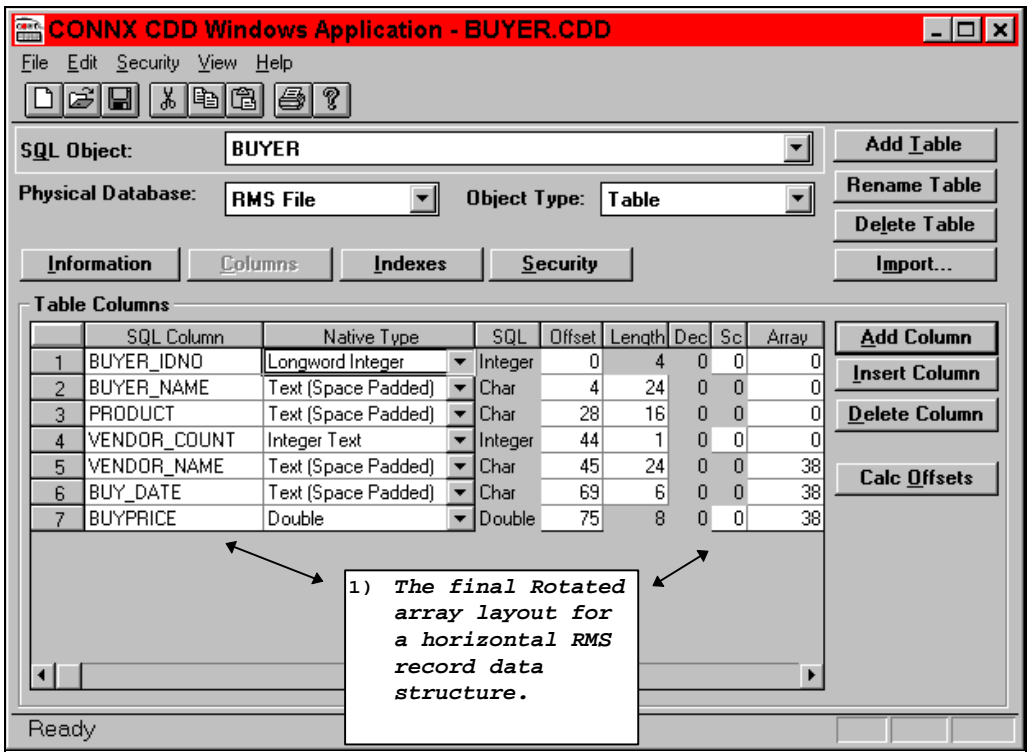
CONNX CDD Windows Application - BUYER.CDD

File Edit Security View Help

SQL Object: BUYER

Physical Database: RMS File

Object Type: Table

Add Table

Rename Table

Delete Table

Import...

Information Columns Indexes Security

Table Columns

| | SQL Column | Native Type | SQL | Offset | Length | Dec | Sc | Array |
|---|---|---|---|---|---|---|---|---|
| 1 | BUYER_IDNO | Longword Integer | Integer | 0 | 4 | 0 | 0 | 0 |
| 2 | BUYER_NAME | Text (Space Padded) | Char | 4 | 24 | 0 | 0 | 0 |
| 3 | PRODUCT | Text (Space Padded) | Char | 28 | 16 | 0 | 0 | 0 |
| 4 | VENDOR_COUNT | Integer Text | Integer | 44 | 1 | 0 | 0 | 0 |
| 5 | VENDOR_NAME | Text (Space Padded) | Char | 45 | 24 | 0 | 0 | 38 |
| 6 | BUY_DATE | Text (Space Padded) | Char | 69 | 6 | 0 | 0 | 38 |
| 7 | BUYPRICE | Double | Double | 75 | 8 | 0 | 0 | 38 |

Add Column

Insert Column

Delete Column

Calc Offsets

1) The final Rotated array layout for a horizontal RMS record data structure.

Ready